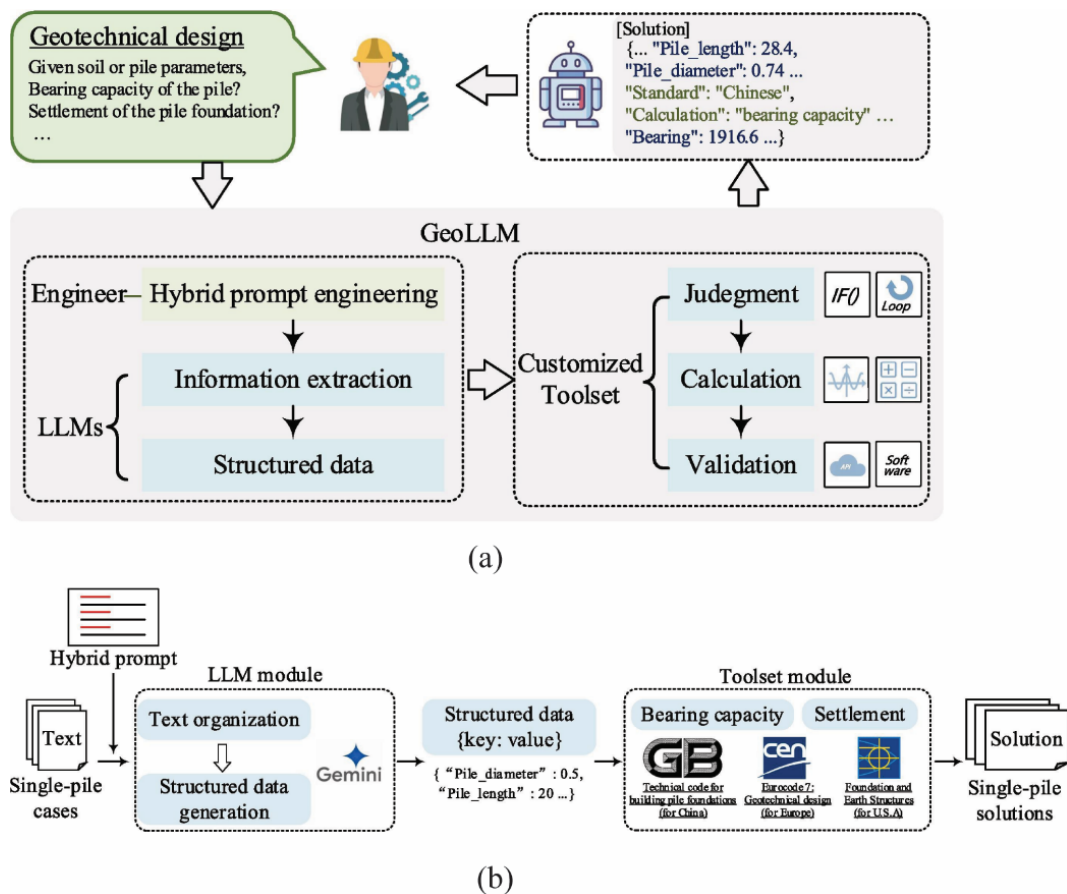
Geotechnical design
Given soil or pile parameters, Bearing capacity of the pile? Settlement of the pile foundation? …

[Solution]
{... "Pile_length": 28.4,
"Pile_diameter": 0.74 ...
"Standard": "Chinese",
"Calculation": "bearing capacity" …
"Bearing": 1916.6 ...}

GeoLLM

Engineer– Hybrid prompt engineering
Information extraction
Structured data
LLMs

Customized Toolset
Judgement
IF()
Loop
Calculation
Validation
AN
Software

(a)

Hybrid prompt
LLM module
Text
Single-pile cases
Text organization
Structured data generation
Gemini
Structured data {key: value}
{ "Pile_diameter" : 0.5, "Pile_length" : 20 ...}
Toolset module
Bearing capacity
Settlement
GB
Technical code for building pile foundations (for China)
cen
Eurocode 7: Geotechnical design (for Europe)
Foundation and Earth Structures (for U.S.A)
Solution
Single-pile solutions

(b)